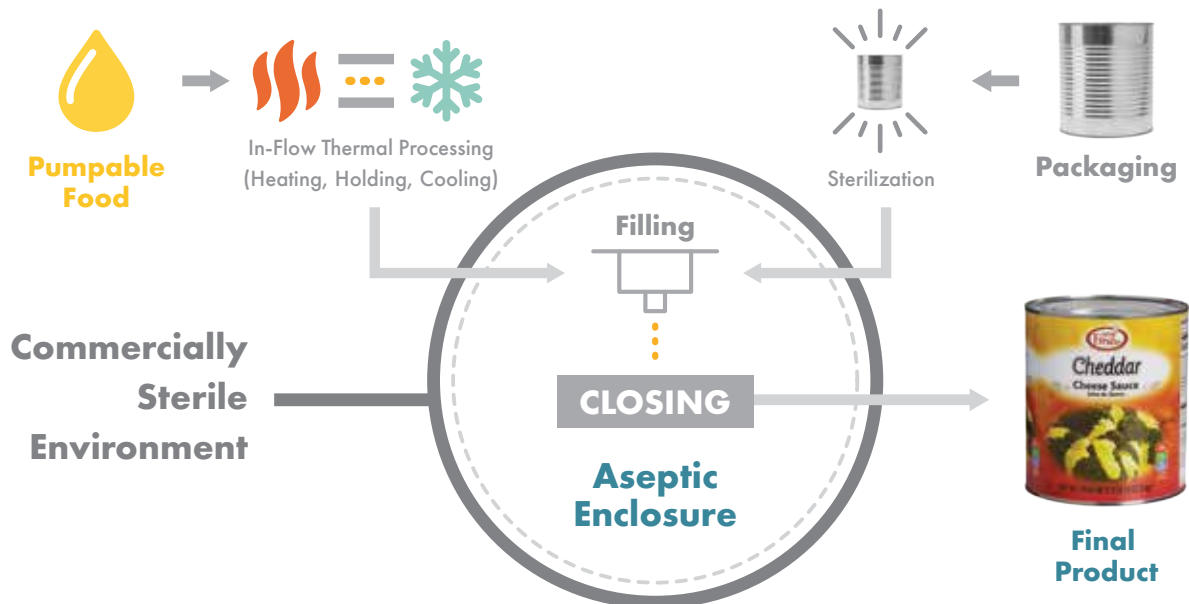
Pumpable Food

In-Flow Thermal Processing (Heating, Holding, Cooling)

Sterilization

Packaging

Filling

Commercially Sterile Environment

CLOSING

Aseptic Enclosure

Cheddar
Cheese Sauce

Final Product